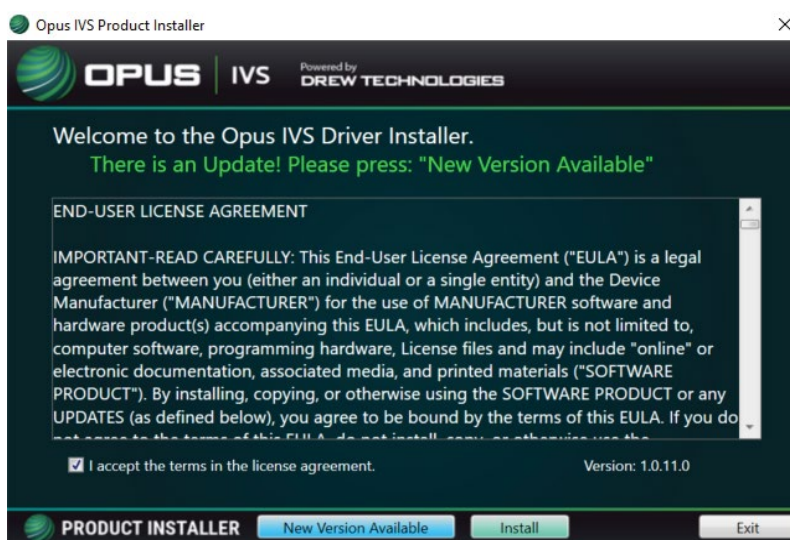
Opus IVS Product Installer

OPUS | IVS Powered by DREW TECHNOLOGIES

Welcome to the Opus IVS Driver Installer.

There is an Update! Please press: "New Version Available"

END-USER LICENSE AGREEMENT

IMPORTANT-READ CAREFULLY: This End-User License Agreement ("EULA") is a legal agreement between you (either an individual or a single entity) and the Device Manufacturer ("MANUFACTURER") for the use of MANUFACTURER software and hardware product(s) accompanying this EULA, which includes, but is not limited to, computer software, programming hardware, License files and may include "online" or electronic documentation, associated media, and printed materials ("SOFTWARE PRODUCT"). By installing, copying, or otherwise using the SOFTWARE PRODUCT or any UPDATES (as defined below), you agree to be bound by the terms of this EULA. If you do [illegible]

I accept the terms in the license agreement.

Version: 1.0.11.0

PRODUCT INSTALLER

New Version Available

Install

Exit